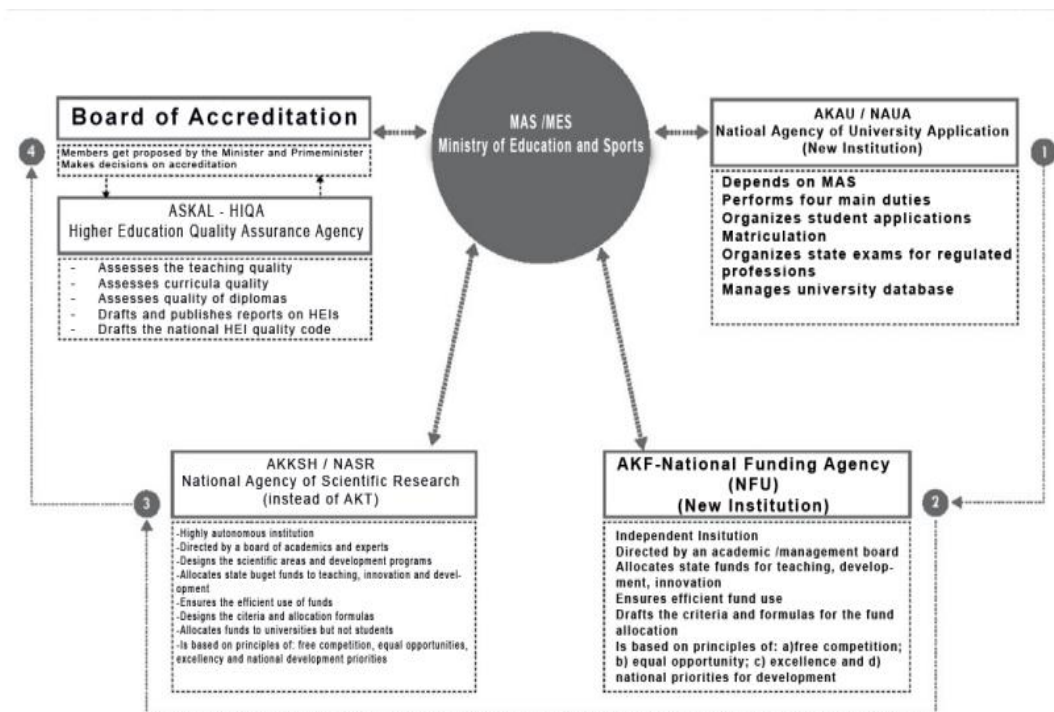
Board of Accreditation

4

Members get proposed by the Minister and Primeminister
Makes decisions on accreditation

ASKAL - HIQA
Higher Education Quality Assurance Agency

- Assesses the teaching quality
- Assesses curricula quality
- Assesses quality of diplomas
- Drafts and publishes reports on HEIs
- Drafts the national HEI quality code

MAS /MES
Ministry of Education and Sports

AKAU / NAUA
Natioal Agency of University Application
(New Institution)

1

Depends on MAS
Performs four main duties
Organizes student applications
Matriculation
Organizes state exams for regulated professions
Manages university database

AKKSH / NASR
National Agency of Scientific Research
(instead of AKT)

3

-Highly autonomous institution
-Directed by a board of academics and experts
-Designs the scientific areas and development programs
-Allocates state buget funds to teaching, innovation and development
-Ensures the efficient use of funds
-Designs the citeria and allocation formulas
-Allocates funds to universities but not students
-Is based on principles of: free competition, equal opportunities, excellency and national development priorities

AKF-National Funding Agency
(NFU)
(New Institution)

2

Independent Insitution
Directed by an academic /management board
Allocates state funds for teaching, development, innovation
Ensures efficient fund use
Drafts the criteria and formulas for the fund allocation
Is based on principles of: a)free competition; b) equal opportunity; c) excellence and d) national priorities for development